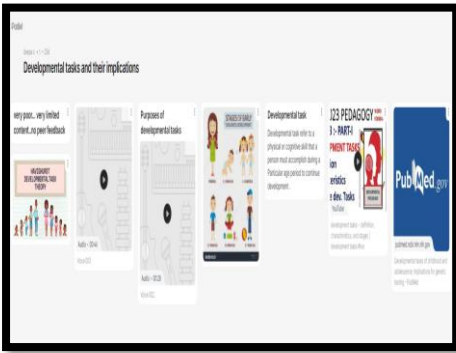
Padlet

Developmental tasks and their implications

very poor... very limited content...no peer feedback

HAVIGHURST DEVELOPMENTAL TASK THEORY

Audio • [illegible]

Purposes of developmental tasks

Audio • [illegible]

STAGES OF FAMILY

Developmental task

Developmental task refer to a physical or cognitive skill that a person must accomplish during a Particular age period to continue development.

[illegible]23 PEDAGOGY
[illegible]-PART-I
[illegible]PMENT TASKS
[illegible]ion
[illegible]eristics
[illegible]e dev. Tasks

PubMed.gov

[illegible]